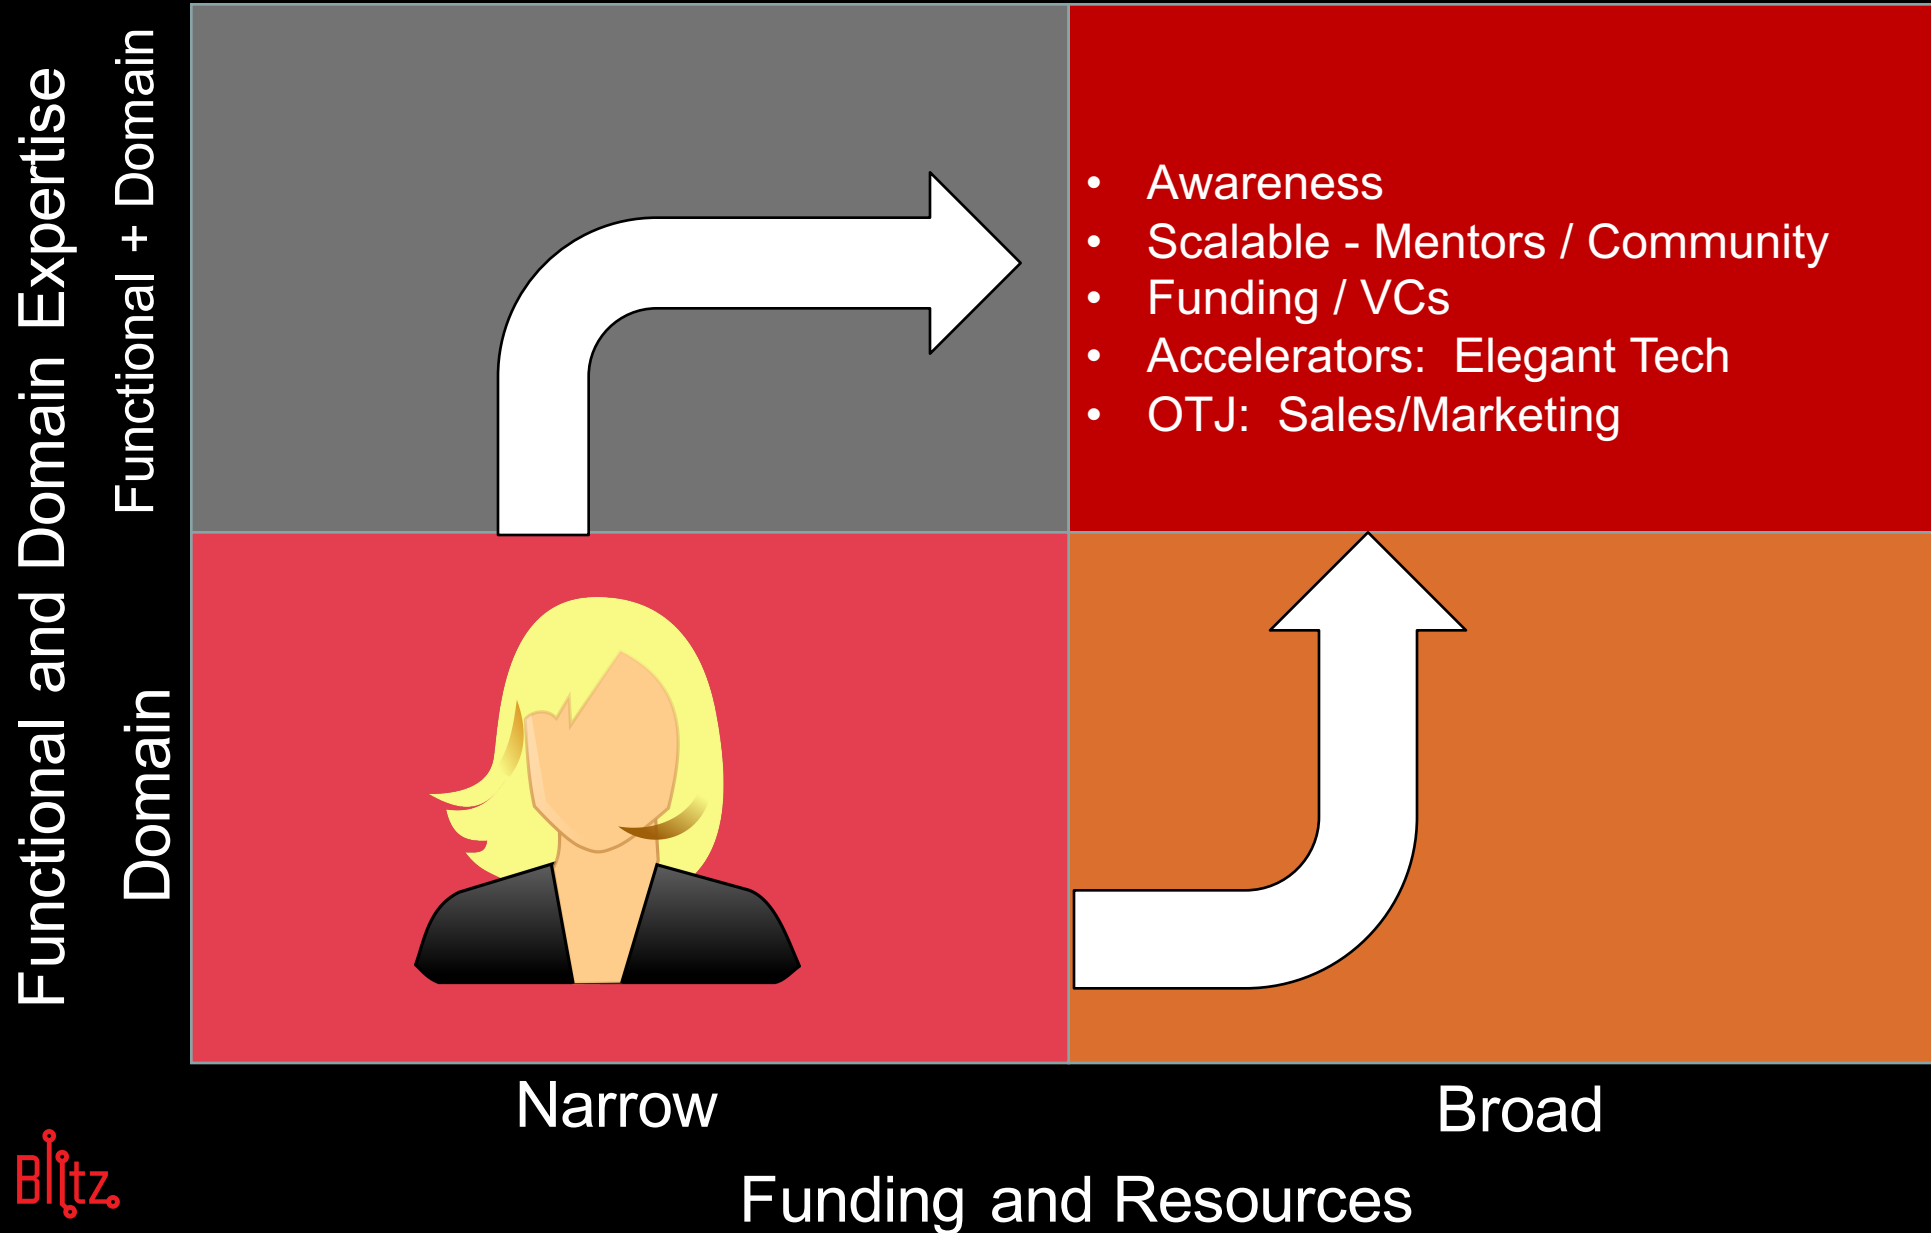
Functional and Domain Expertise

Functional + Domain

Domain

• Awareness
• Scalable - Mentors / Community
• Funding / VCs
• Accelerators: Elegant Tech
• OTJ: Sales/Marketing

Narrow

Broad

Funding and Resources

Blitz